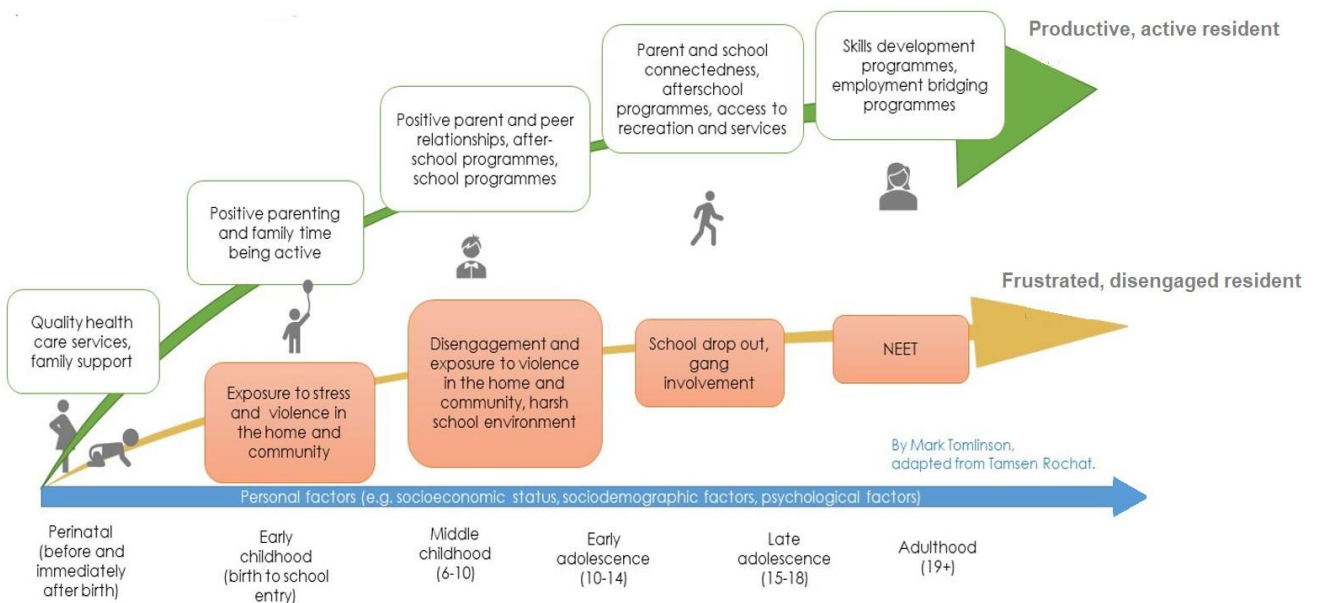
Productive, active resident

Quality health care services, family support

Positive parenting and family time being active

Positive parent and peer relationships, after-school programmes, school programmes

Parent and school connectedness, afterschool programmes, access to recreation and services

Skills development programmes, employment bridging programmes

Frustrated, disengaged resident

Exposure to stress and violence in the home and community

Disengagement and exposure to violence in the home and community, harsh school environment

School drop out, gang involvement

NEET

By Mark Tomlinson, adapted from Tamsen Rochat.

Personal factors (e.g. socioeconomic status, sociodemographic factors, psychological factors)

Perinatal (before and immediately after birth)

Early childhood (birth to school entry)

Middle childhood (6-10)

Early adolescence (10-14)

Late adolescence (15-18)

Adulthood (19+)